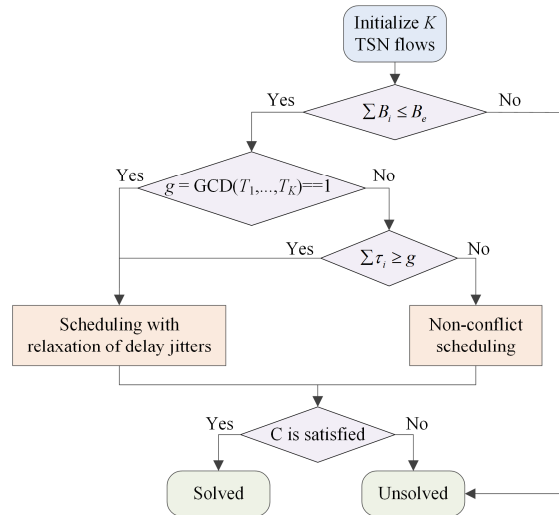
Initialize $K$ TSN flows

Yes

$\sum B_i \leq B_e$

No

Yes

$g = \text{GCD}(T_1,...,T_K)==1$

No

Yes

$\sum \tau_i \geq g$

No

Scheduling with relaxation of delay jitters

Non-conflict scheduling

Yes

C is satisfied

No

Solved

Unsolved